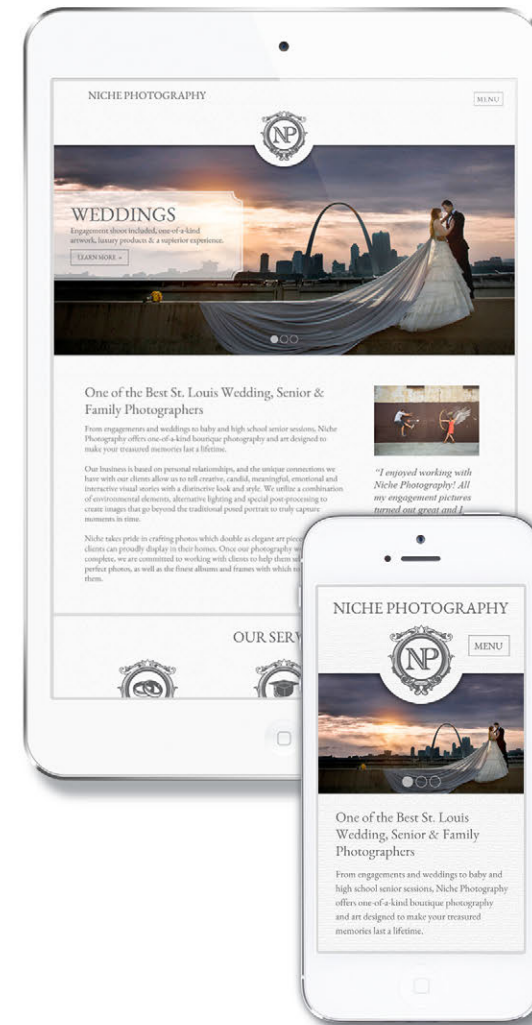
NICHE PHOTOGRAPHY

MENU

NP

WEDDINGS

Engagement shoot included, one-of-a-kind artwork, luxury products & a superior experience.

LEARN MORE »

One of the Best St. Louis Wedding, Senior & Family Photographers

From engagements and weddings to baby and high school senior sessions, Niche Photography offers one-of-a-kind boutique photography and art designed to make your treasured memories last a lifetime.

Our business is based on personal relationships, and the unique connections we have with our clients allow us to tell creative, candid, meaningful, emotional and interactive visual stories with a distinctive look and style. We utilize a combination of environmental elements, alternative lighting and special post-processing to create images that go beyond the traditional posed portrait to truly capture moments in time.

Niche takes pride in crafting photos which double as elegant art pie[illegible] clients can proudly display in their homes. Once our photography w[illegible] complete, we are committed to working with clients to help them se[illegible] perfect photos, as well as the finest albums and frames with which to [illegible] them.

"I enjoyed working with Niche Photography! All my engagement pictures turned out great and I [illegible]

OUR SERV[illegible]

NICHE PHOTOGRAPHY

NP

MENU

One of the Best St. Louis Wedding, Senior & Family Photographers

From engagements and weddings to baby and high school senior sessions, Niche Photography offers one-of-a-kind boutique photography and art designed to make your treasured memories last a lifetime.